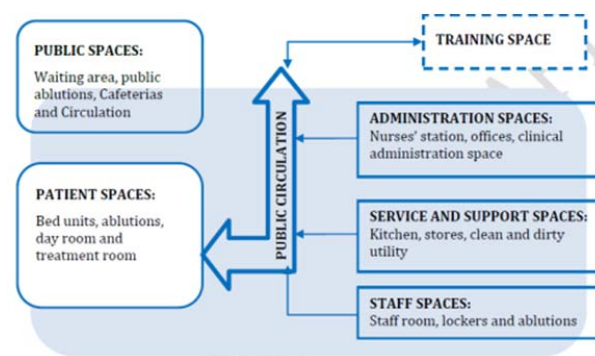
PUBLIC SPACES:
Waiting area, public ablutions, Cafeterias and Circulation

TRAINING SPACE

PUBLIC CIRCULATION

ADMINISTRATION SPACES:
Nurses' station, offices, clinical administration space

PATIENT SPACES:
Bed units, ablutions, day room and treatment room

SERVICE AND SUPPORT SPACES:
Kitchen, stores, clean and dirty utility

STAFF SPACES:
Staff room, lockers and ablutions